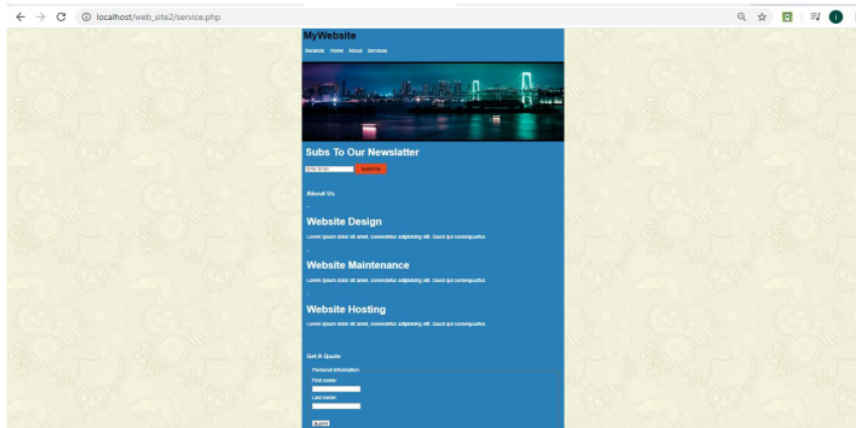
localhost/web_site2/service.php

MyWebsite

Beranda Home About Services

Subs To Our Newslatter

Enter Email Subscribe

About Us

Website Design

Lorem ipsum dolor sit amet, consectetur adipisicing elit. Quod qui consequuntur.

Website Maintenance

Lorem ipsum dolor sit amet, consectetur adipisicing elit. Quod qui consequuntur.

Website Hosting

Lorem ipsum dolor sit amet, consectetur adipisicing elit. Quod qui consequuntur.

Get A Quote

Personal Information:

First name:

Last name:

Submit